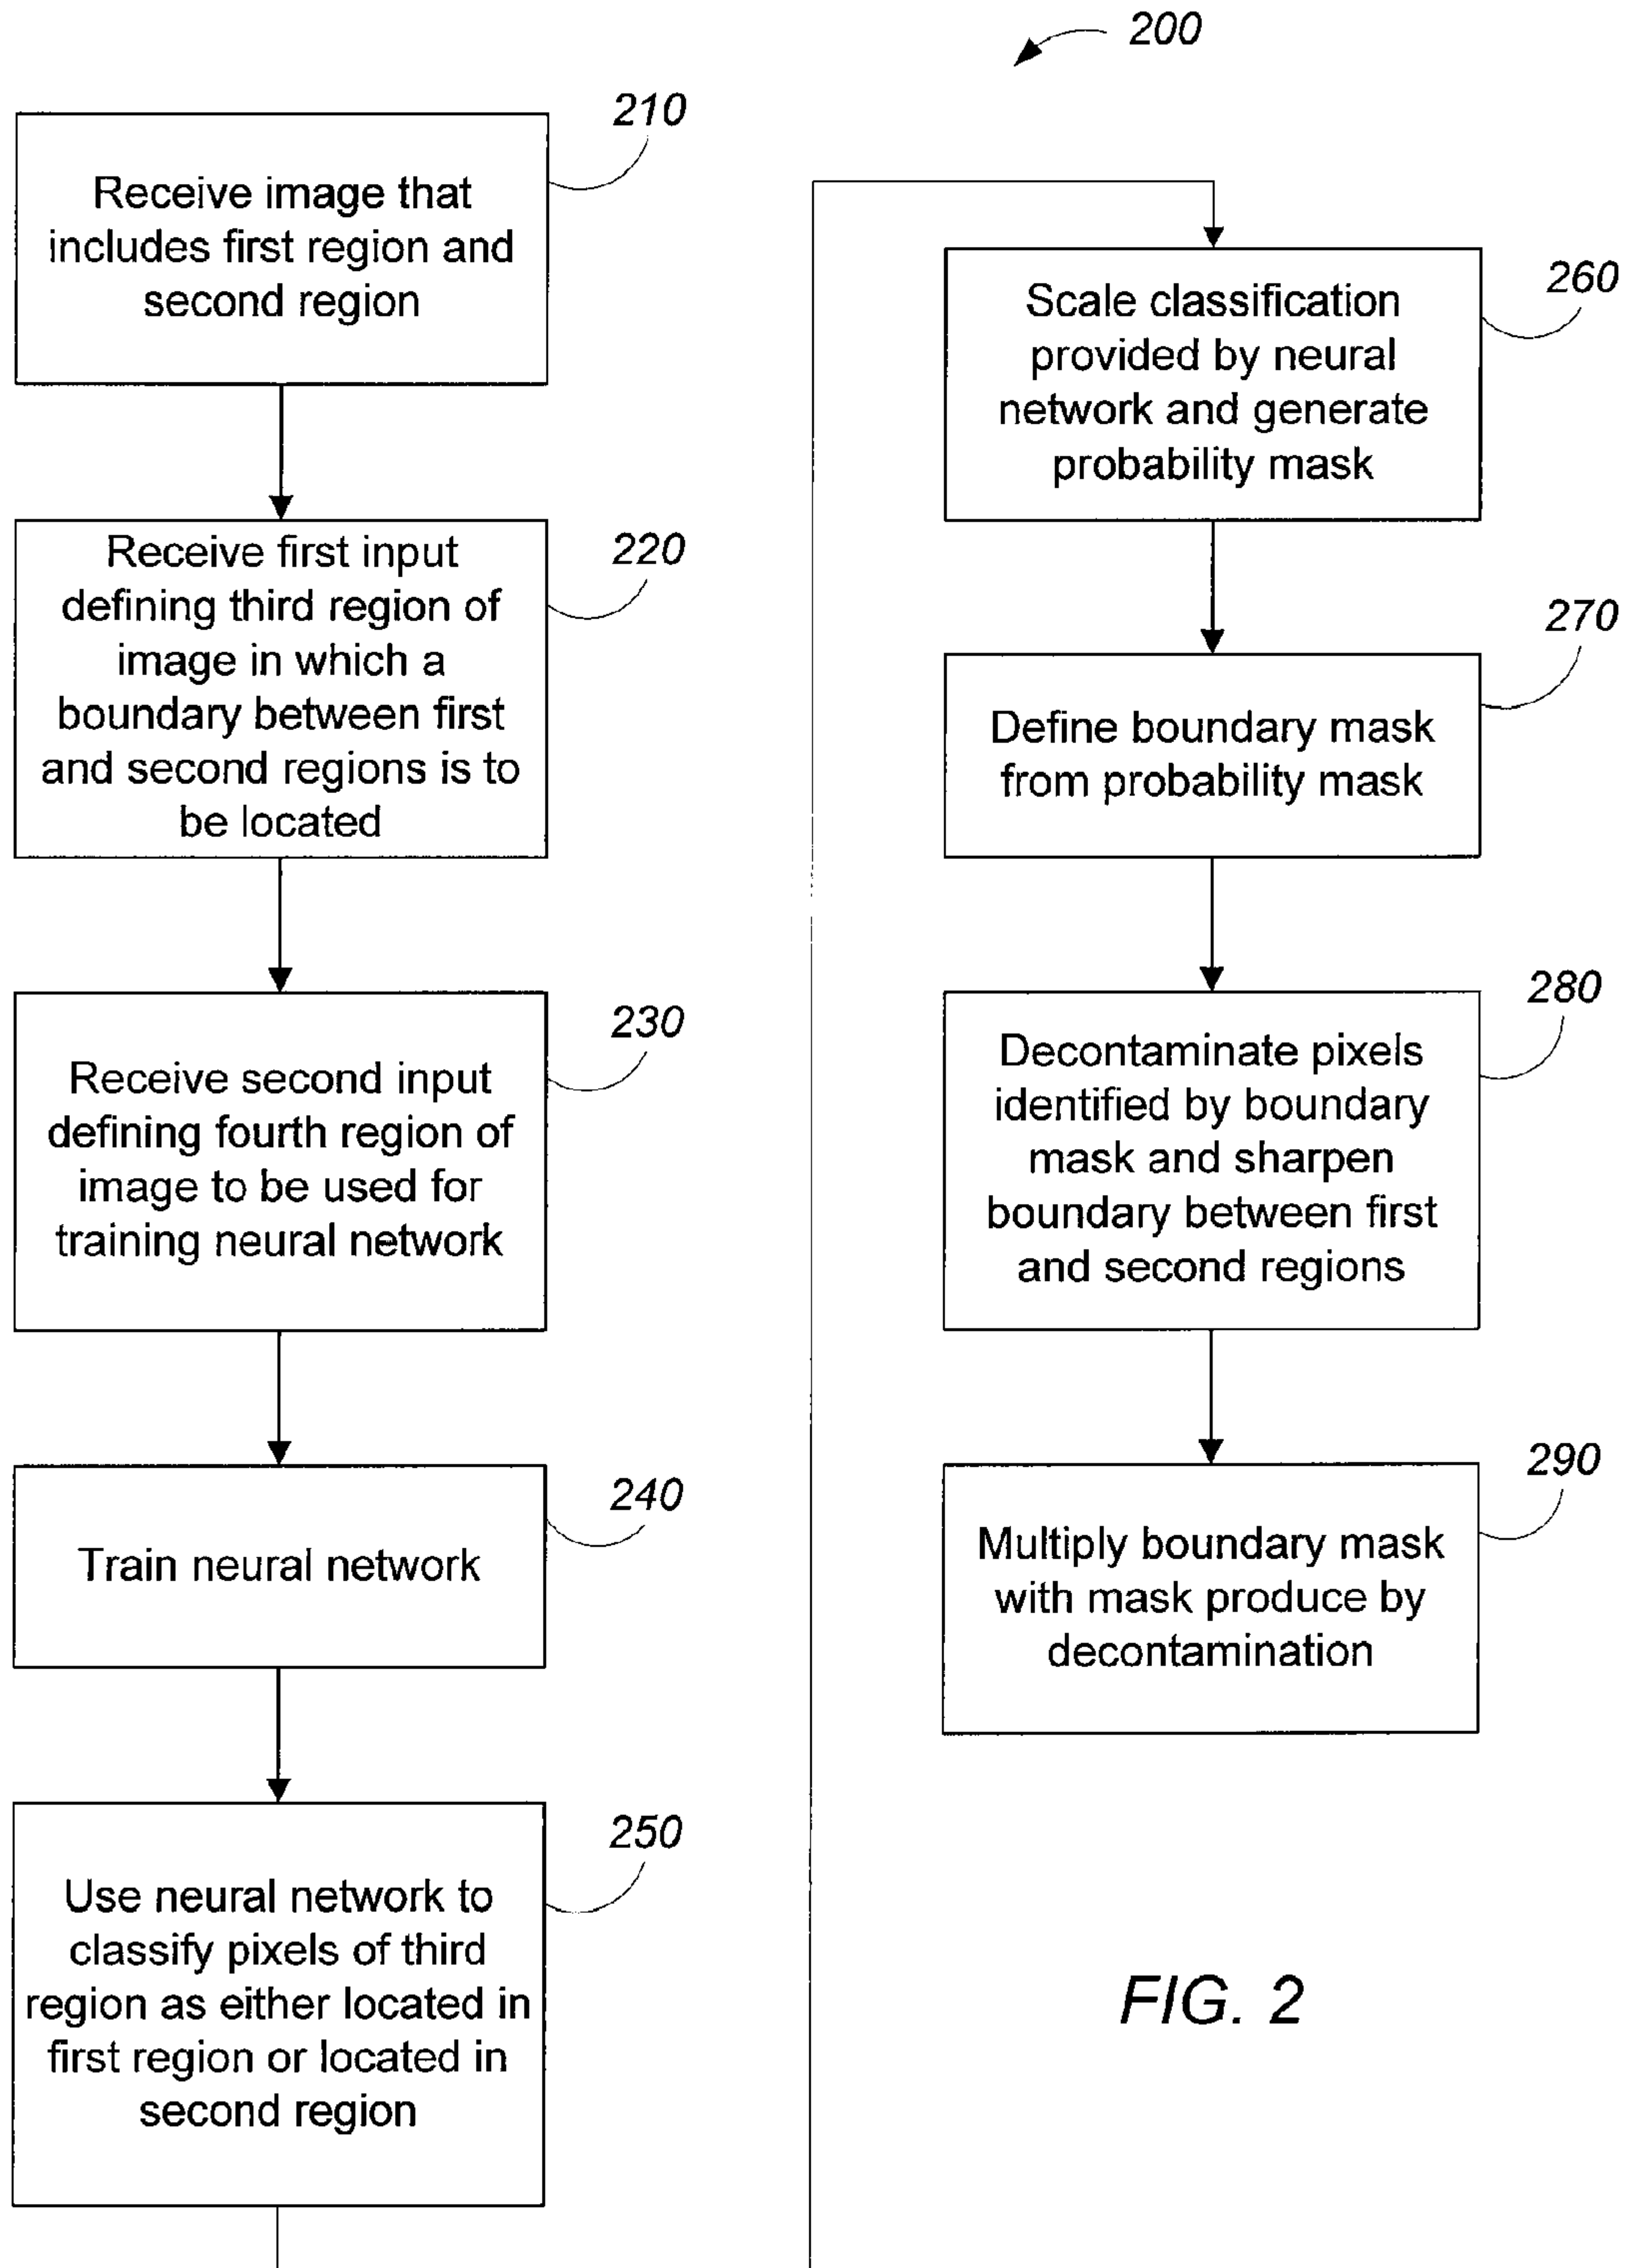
200

210

Receive image that includes first region and second region

220

Receive first input defining third region of image in which a boundary between first and second regions is to be located

230

Receive second input defining fourth region of image to be used for training neural network

240

Train neural network

250

Use neural network to classify pixels of third region as either located in first region or located in second region

260

Scale classification provided by neural network and generate probability mask

270

Define boundary mask from probability mask

280

Decontaminate pixels identified by boundary mask and sharpen boundary between first and second regions

290

Multiply boundary mask with mask produce by decontamination

FIG. 2